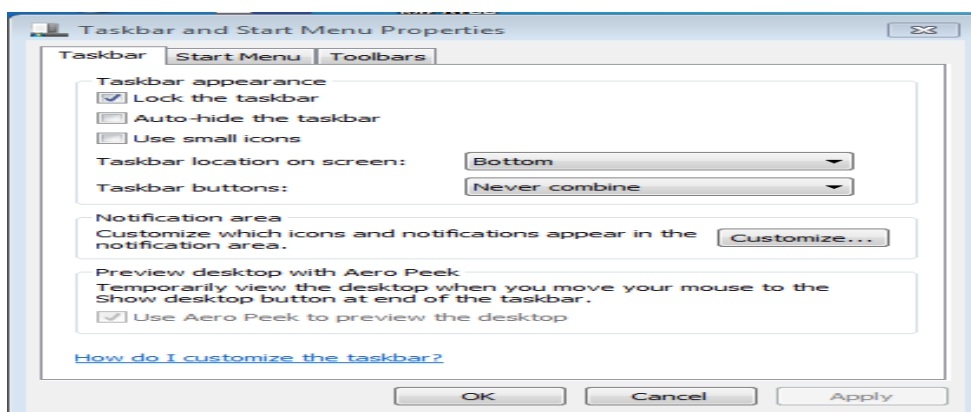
Taskbar and Start Menu Properties

Taskbar | Start Menu | Toolbars

Taskbar appearance

Lock the taskbar

Auto-hide the taskbar

Use small icons

Taskbar location on screen: Bottom

Taskbar buttons: Never combine

Notification area

Customize which icons and notifications appear in the notification area.

Customize...

Preview desktop with Aero Peek

Temporarily view the desktop when you move your mouse to the Show desktop button at end of the taskbar.

Use Aero Peek to preview the desktop

How do I customize the taskbar?

OK

Cancel

Apply